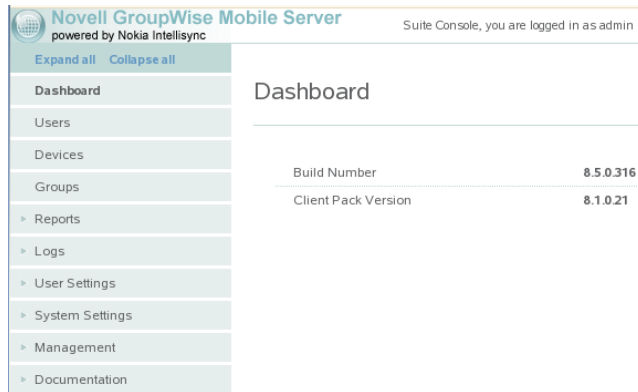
Novell GroupWise Mobile Server
powered by Nokia Intellisync

Suite Console, you are logged in as admin

Expand all Collapse all

Dashboard
Users
Devices
Groups
Reports
Logs
User Settings
System Settings
Management
Documentation

Dashboard

| Build Number | 8.5.0.316 |
|---|---|
| Client Pack Version | 8.1.0.21 |